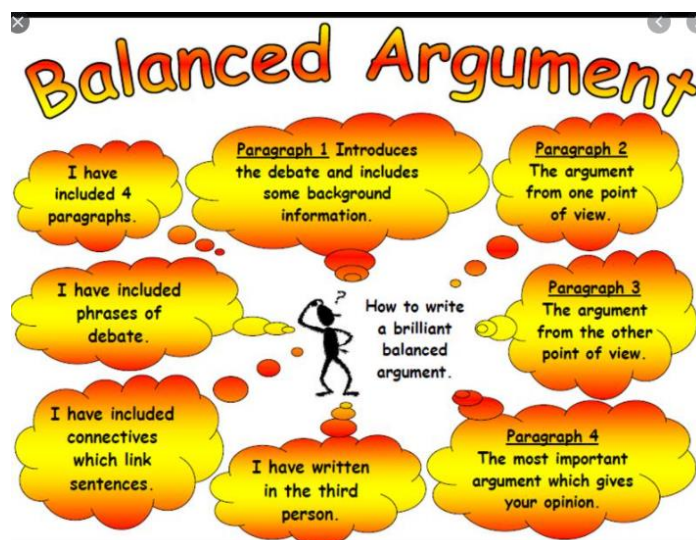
Balanced Argument

I have included 4 paragraphs.

Paragraph 1 Introduces the debate and includes some background information.

Paragraph 2 The argument from one point of view.

I have included phrases of debate.

?

How to write a brilliant balanced argument.

Paragraph 3 The argument from the other point of view.

I have included connectives which link sentences.

I have written in the third person.

Paragraph 4 The most important argument which gives your opinion.